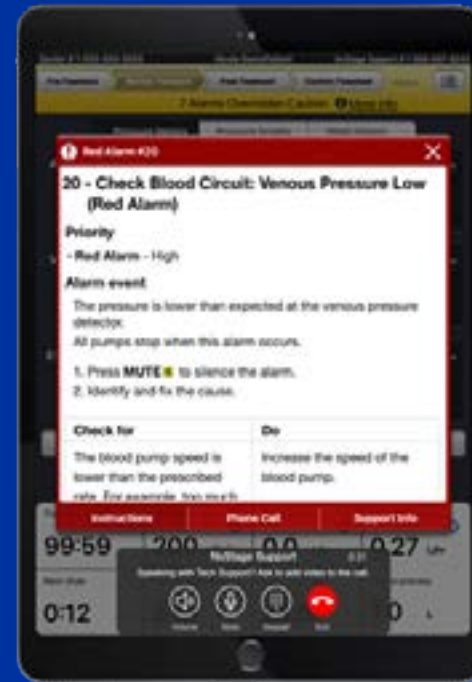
Red Alarm #20

20 - Check Blood Circuit: Venous Pressure Low (Red Alarm)

Priority

- Red Alarm - High

Alarm event

The pressure is lower than expected at the venous pressure detector.
All pumps stop when this alarm occurs.

1. Press MUTE to silence the alarm.
2. Identify and fix the cause.

| Check for | Do |
|---|---|
| The blood pump speed is lower than the prescribed rate. For example, too much | Increase the speed of the blood pump. |

Instructions
Phone Call
Support Info

7 Alarms Chemistries Caution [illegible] More info

99:59
200
0.0
0.27

0:12

NxStage Support
Speaking with Tech Support! Ask to add video to the call.

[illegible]